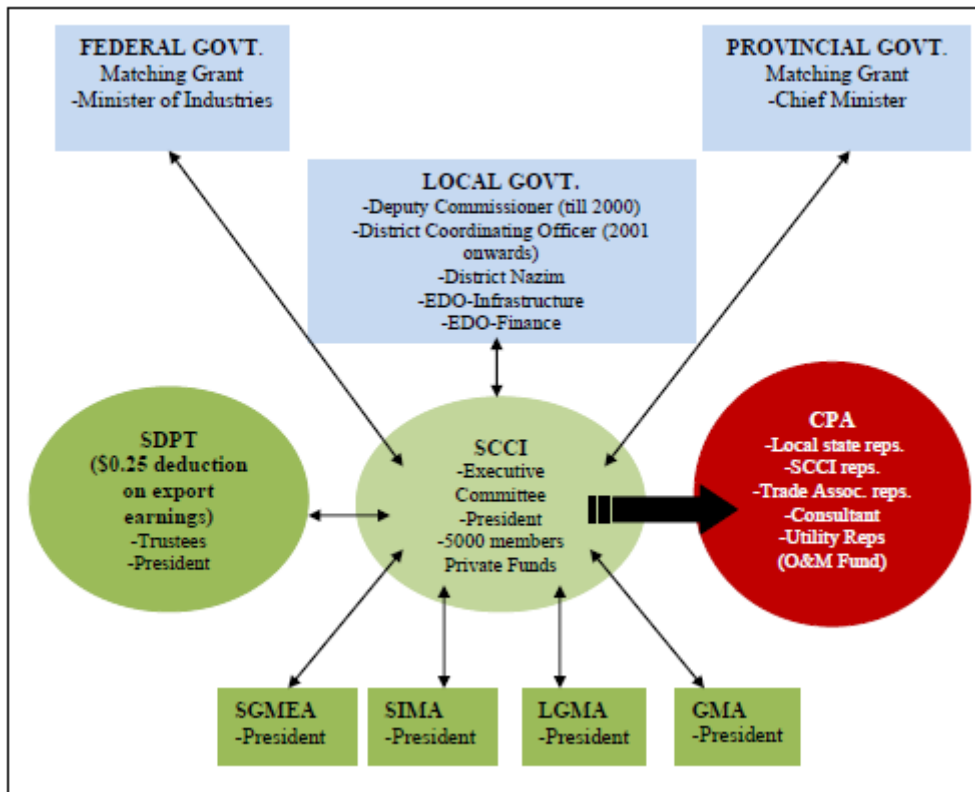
FEDERAL GOVT.
Matching Grant
-Minister of Industries

PROVINCIAL GOVT.
Matching Grant
-Chief Minister

LOCAL GOVT.
-Deputy Commissioner (till 2000)
-District Coordinating Officer (2001 onwards)
-District Nazim
-EDO-Infrastructure
-EDO-Finance

SDPT
($0.25 deduction on export earnings)
-Trustees
-President

SCCI
-Executive Committee
-President
-5000 members
Private Funds

CPA
-Local state reps.
-SCCI reps.
-Trade Assoc. reps.
-Consultant
-Utility Reps
(O&M Fund)

SGMEA
-President

SIMA
-President

LGMA
-President

GMA
-President